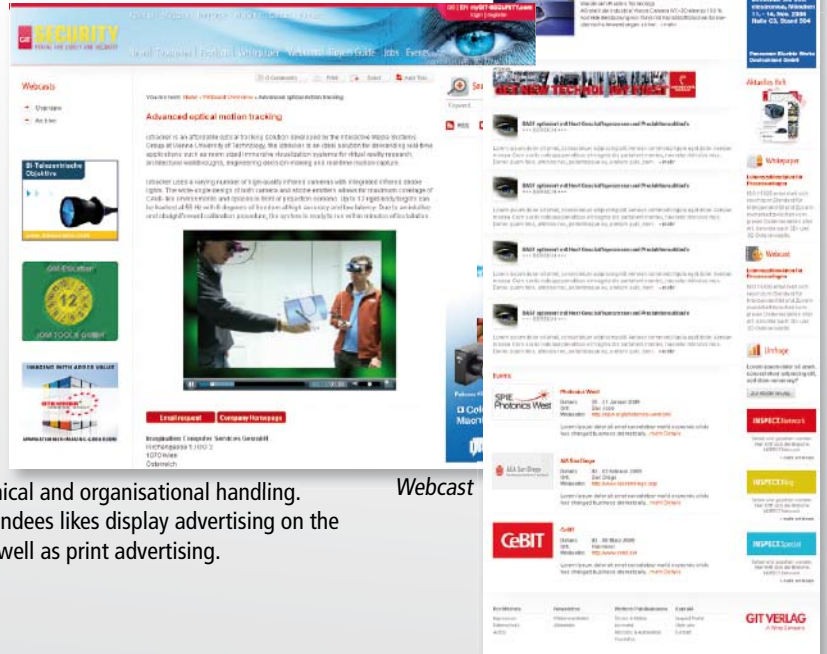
GIT SECURITY

Webcasts

Overview

Archive

Advanced optical motion tracking

Email request

Company Homepage

GET NEW TECHNOLOGY FIRST

Events

SPIE Photonics West

CeBIT

Aktuelles Heft

Whitepaper

Webcast

Umfrage

INSPECT Network

INSPECT Blog

INSPECT Special

GIT VERLAG

Webcast

nical and organisational handling. ndees likes display advertising on the well as print advertising.